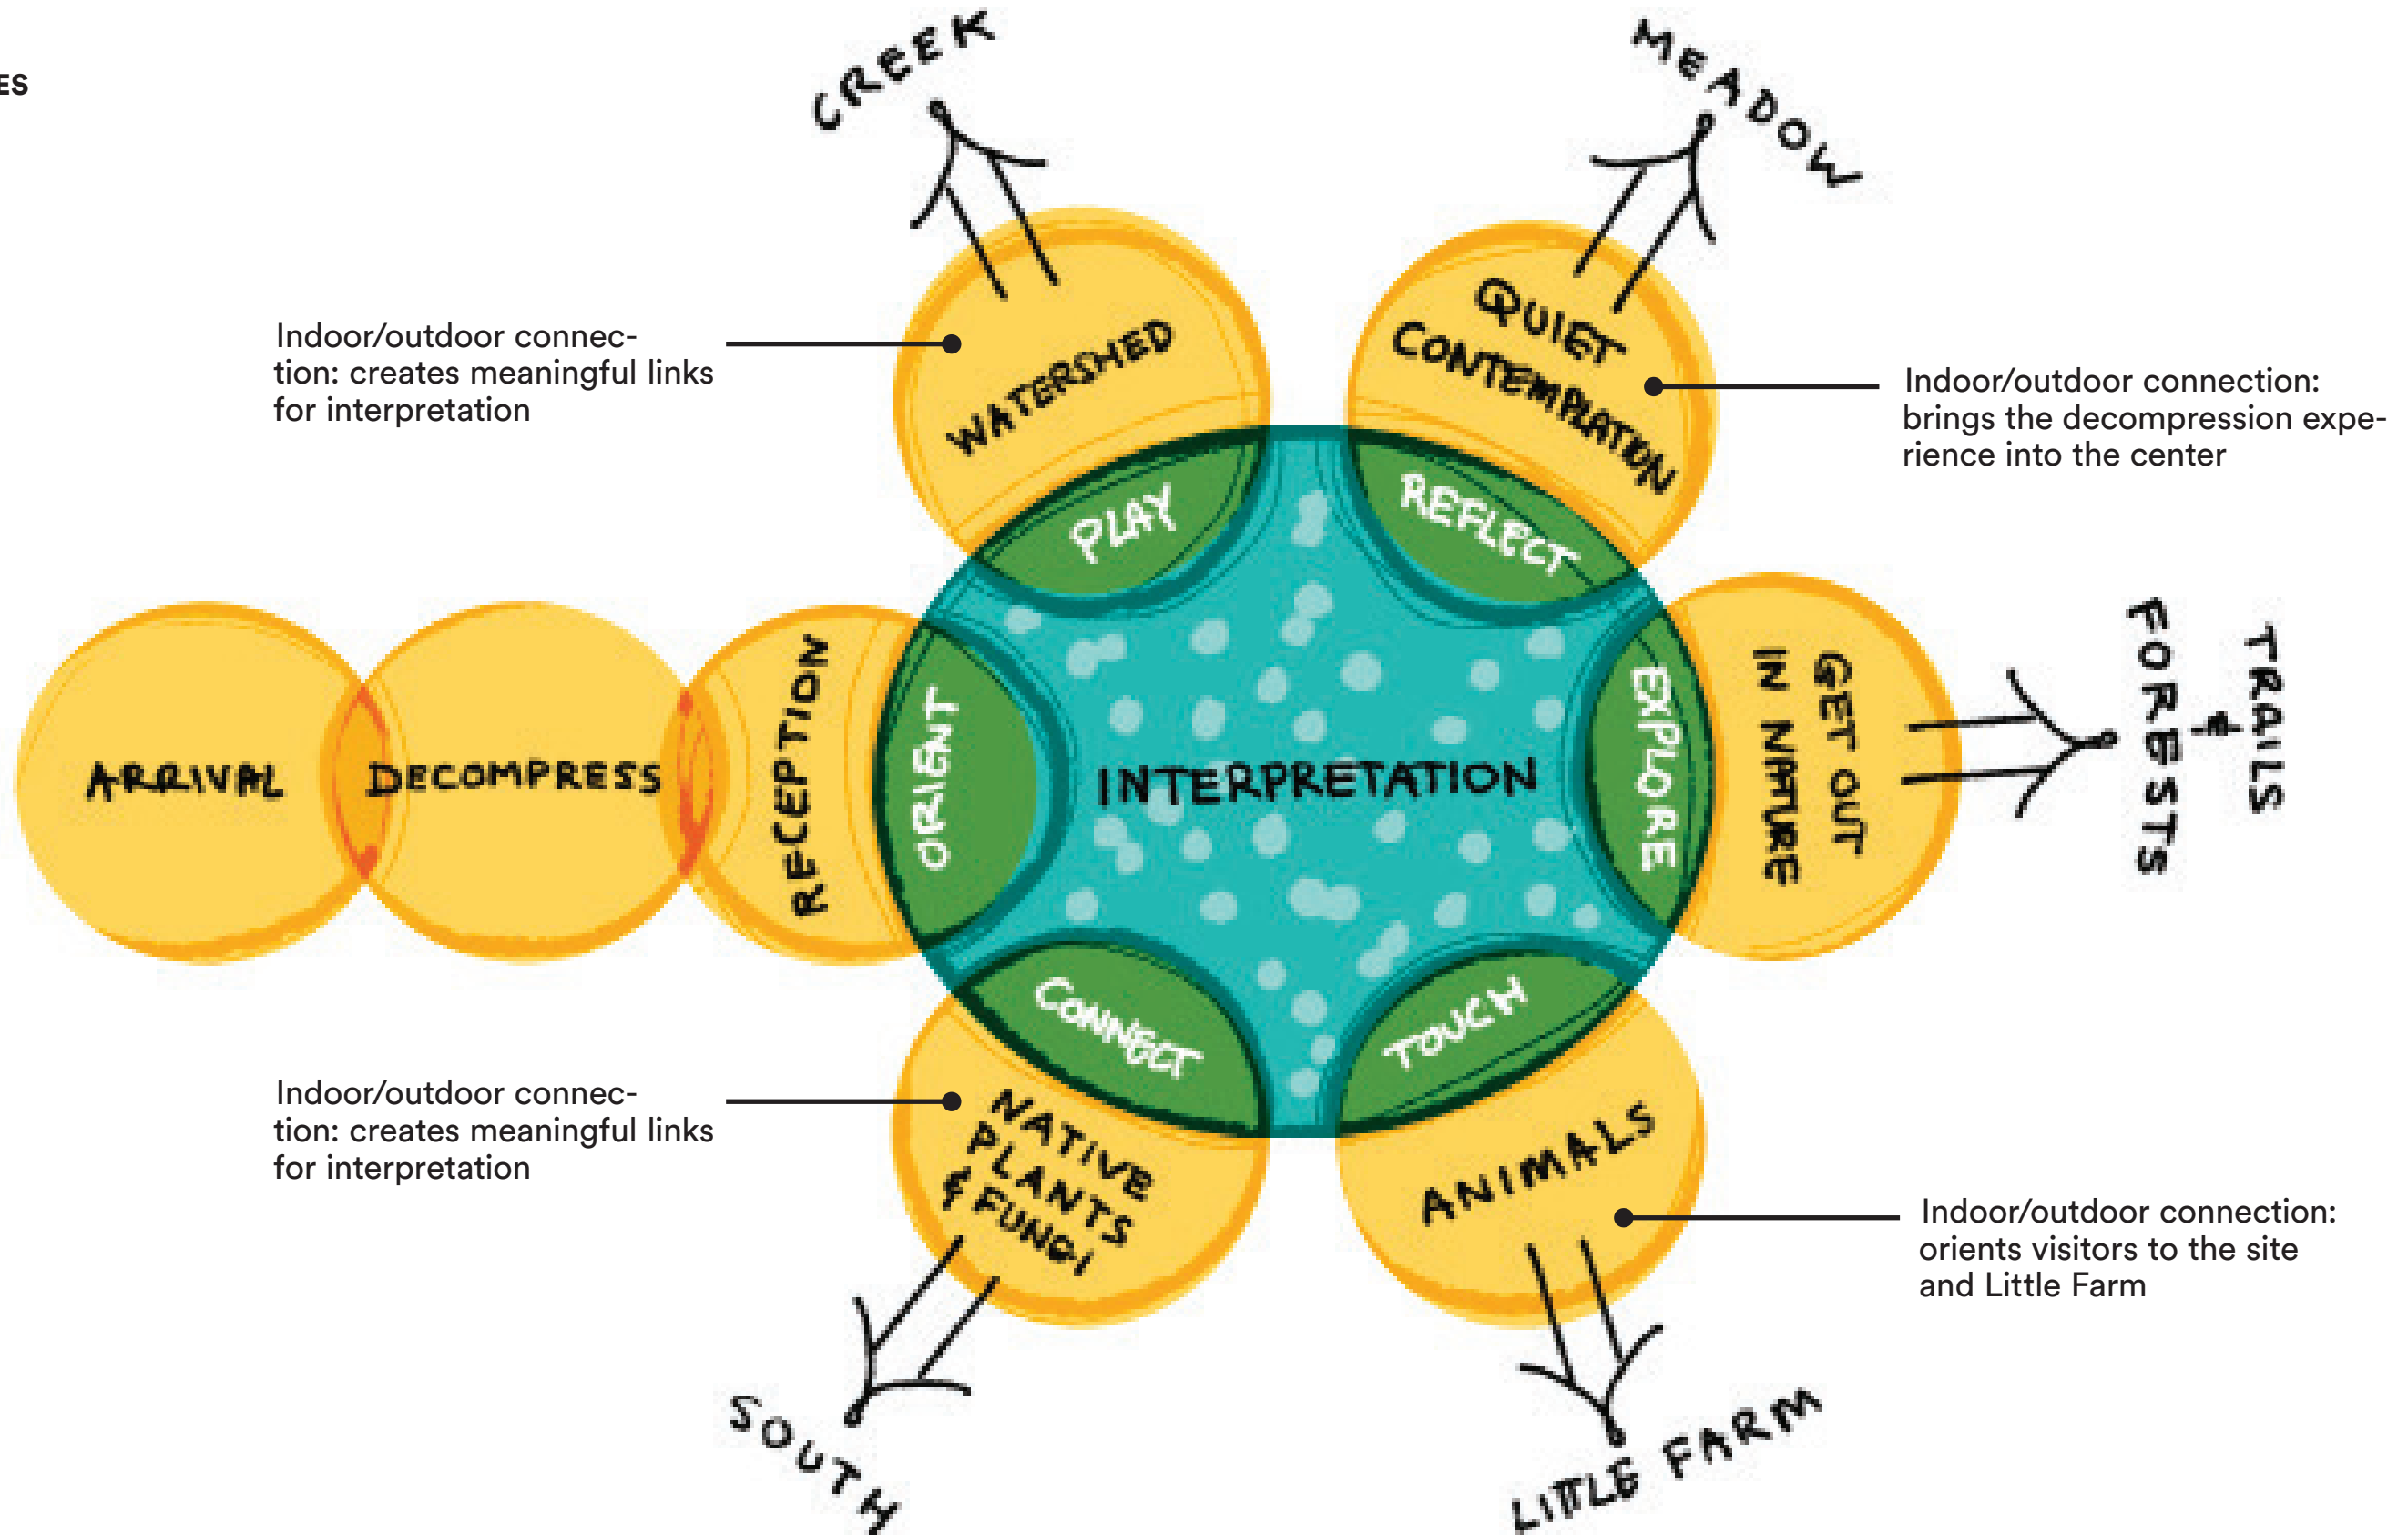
ES

CREEK

MEADOW

Indoor/outdoor connection: creates meaningful links for interpretation

WATERSHED

QUIET CONTEMPLATION

Indoor/outdoor connection: brings the decompression experience into the center

PLAY

REFLECT

ARRIVAL

DECOMPRESS

RECEPTION

ORIENT

INTERPRETATION

EXPLORE

GET OUT IN NATURE

FORESTS

TRAILS

CONNECT

TOUCH

Indoor/outdoor connection: creates meaningful links for interpretation

NATIVE PLANTS & FUNGI

ANIMALS

Indoor/outdoor connection: orients visitors to the site and Little Farm

SOUTH

LITTLE FARM